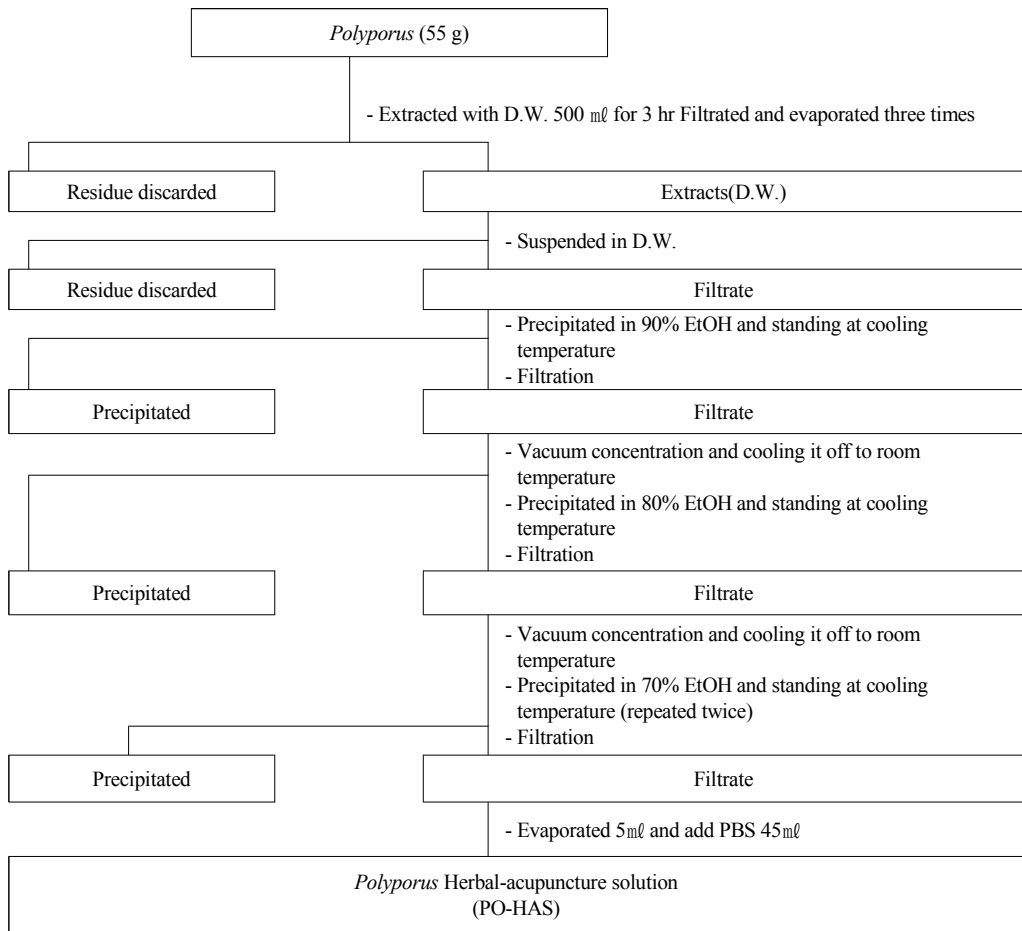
Polyporus (55 g)

- Extracted with D.W. 500 ㎖ for 3 hr Filtrated and evaporated three times

Residue discarded

Extracts(D.W.)

- Suspended in D.W.

Residue discarded

Filtrate

- Precipitated in 90% EtOH and standing at cooling temperature
- Filtration

Precipitated

Filtrate

- Vacuum concentration and cooling it off to room temperature
- Precipitated in 80% EtOH and standing at cooling temperature
- Filtration

Precipitated

Filtrate

- Vacuum concentration and cooling it off to room temperature
- Precipitated in 70% EtOH and standing at cooling temperature (repeated twice)
- Filtration

Precipitated

Filtrate

- Evaporated 5㎖ and add PBS 45㎖

Polyporus Herbal-acupuncture solution (PO-HAS)